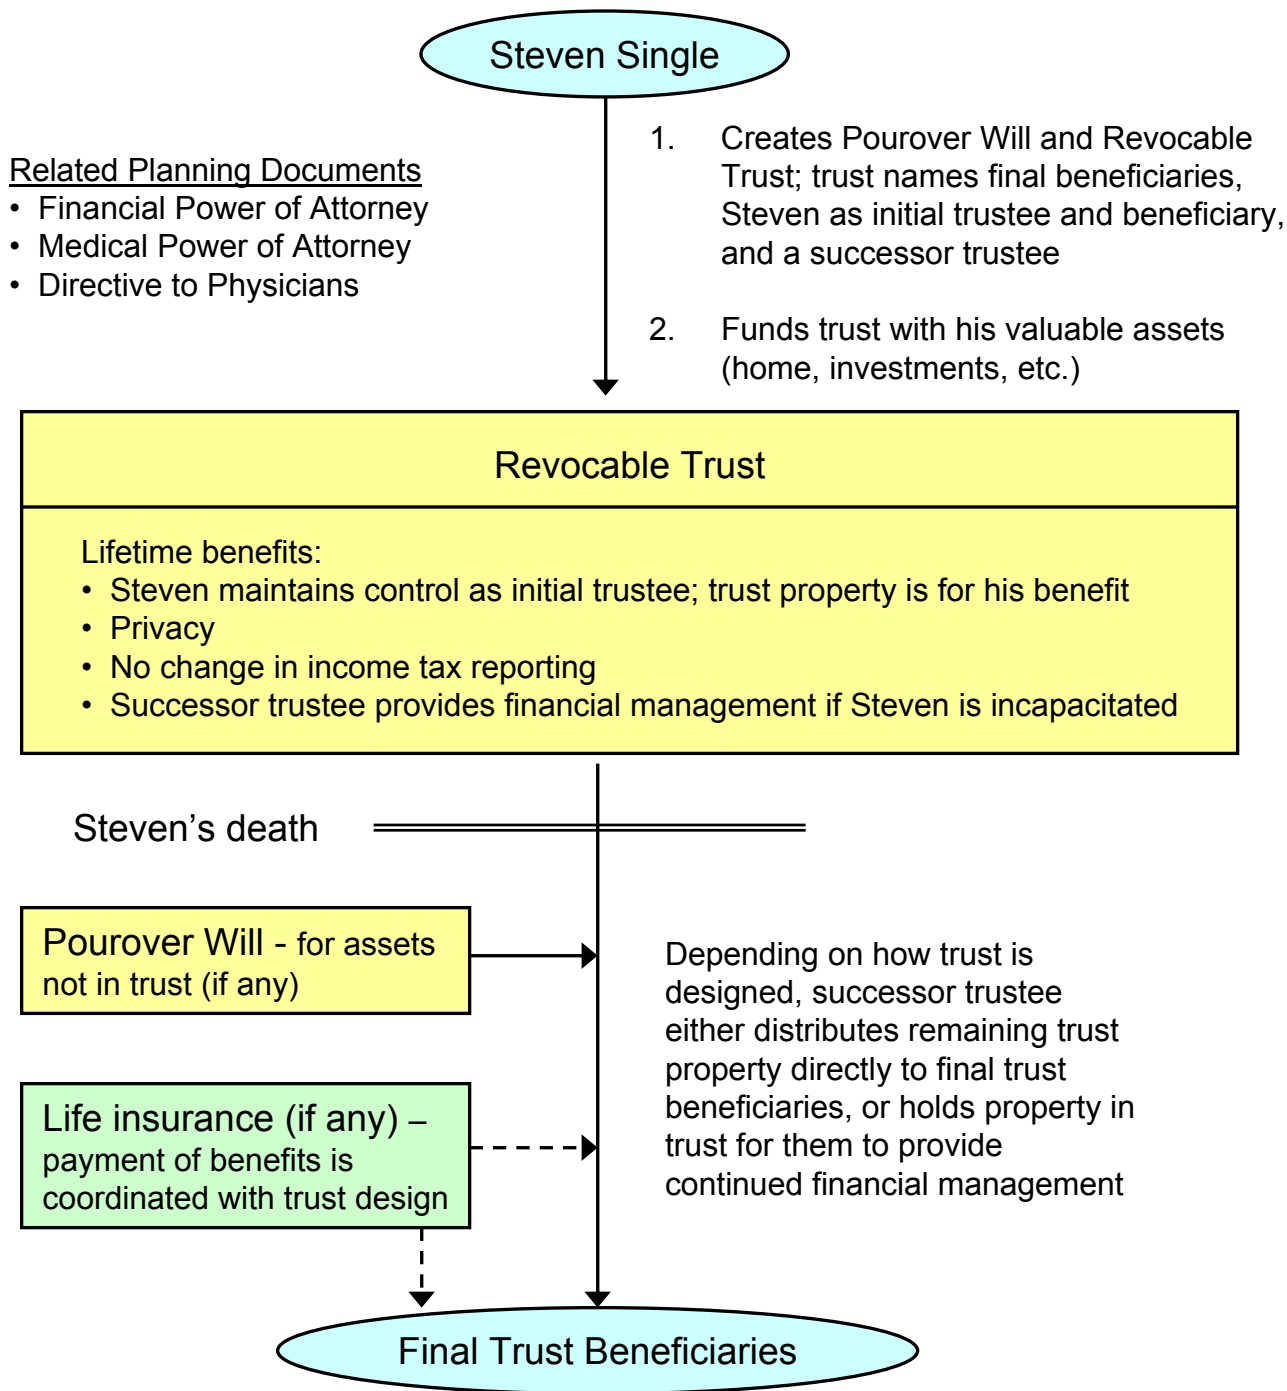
Steven Single

Related Planning Documents
• Financial Power of Attorney
• Medical Power of Attorney
• Directive to Physicians

1. Creates Pourover Will and Revocable Trust; trust names final beneficiaries, Steven as initial trustee and beneficiary, and a successor trustee

2. Funds trust with his valuable assets (home, investments, etc.)

Revocable Trust

Lifetime benefits:
• Steven maintains control as initial trustee; trust property is for his benefit
• Privacy
• No change in income tax reporting
• Successor trustee provides financial management if Steven is incapacitated

Steven's death

Pourover Will - for assets not in trust (if any)

Life insurance (if any) – payment of benefits is coordinated with trust design

Depending on how trust is designed, successor trustee either distributes remaining trust property directly to final trust beneficiaries, or holds property in trust for them to provide continued financial management

Final Trust Beneficiaries